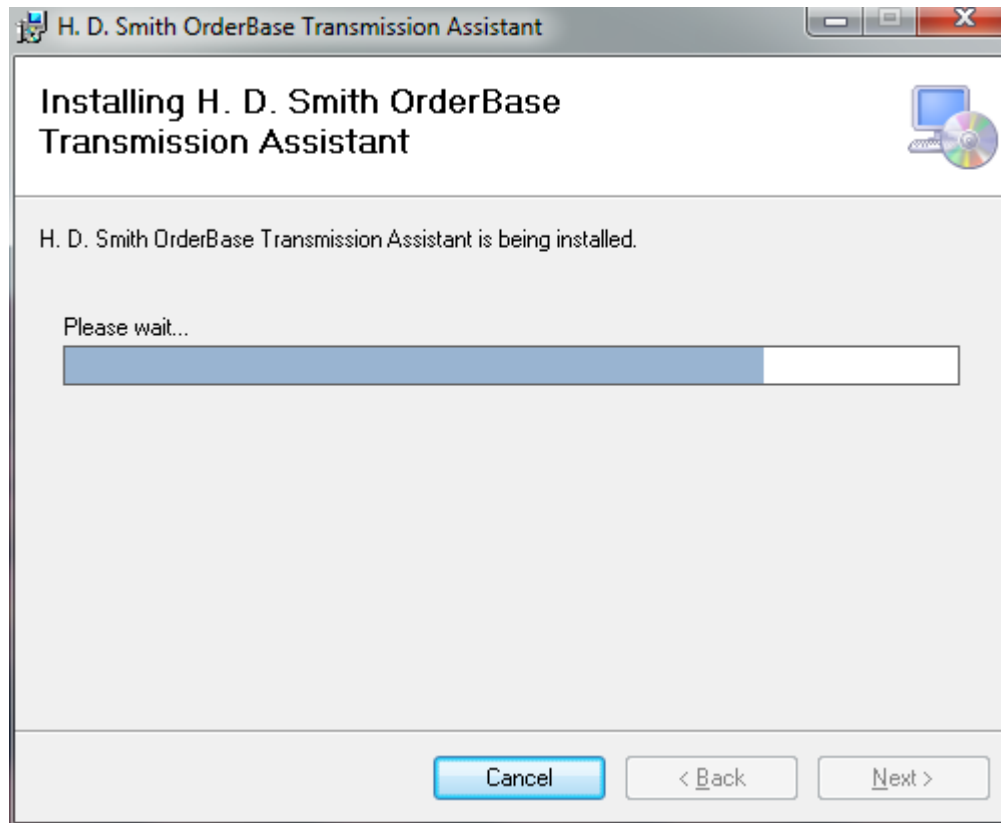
H. D. Smith OrderBase Transmission Assistant

Installing H. D. Smith OrderBase Transmission Assistant

H. D. Smith OrderBase Transmission Assistant is being installed.

Please wait...

Cancel

< Back

Next >